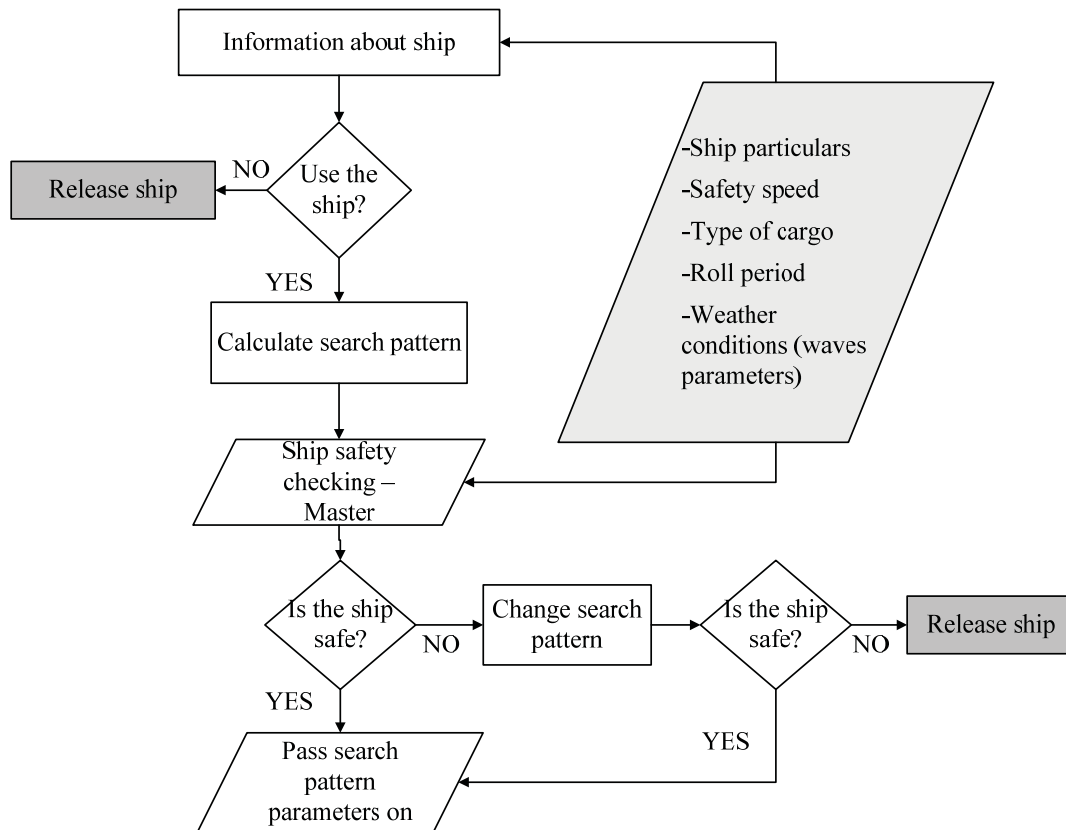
Information about ship

Use the ship?

NO

Release ship

YES

Calculate search pattern

-Ship particulars

-Safety speed

-Type of cargo

-Roll period

-Weather conditions (waves parameters)

Ship safety checking – Master

Is the ship safe?

NO

Change search pattern

Is the ship safe?

NO

Release ship

YES

YES

Pass search pattern parameters on